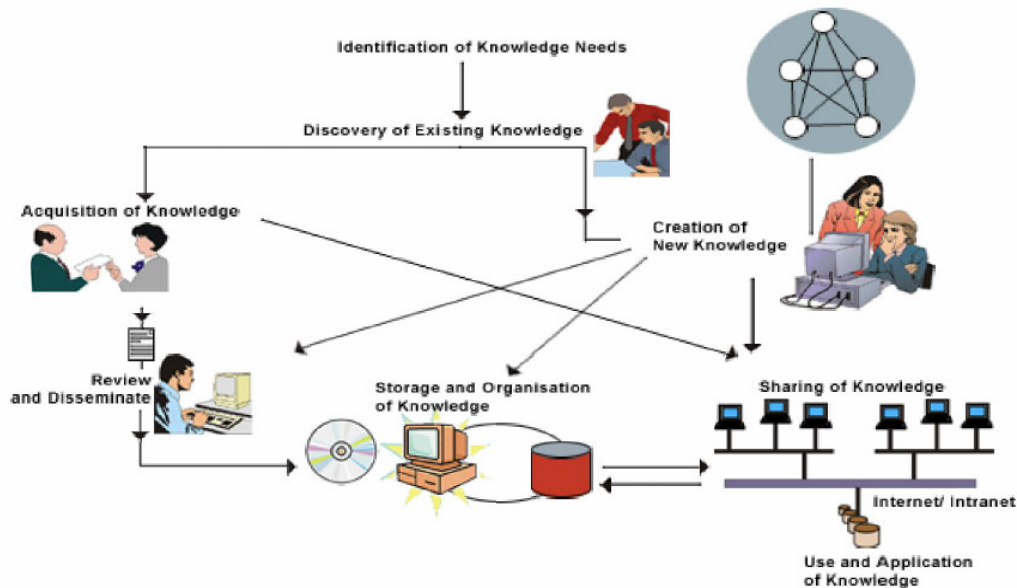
Identification of Knowledge Needs

Discovery of Existing Knowledge

Acquisition of Knowledge

Creation of New Knowledge

Review and Disseminate

Storage and Organisation of Knowledge

Sharing of Knowledge

Internet/ Intranet

Use and Application of Knowledge